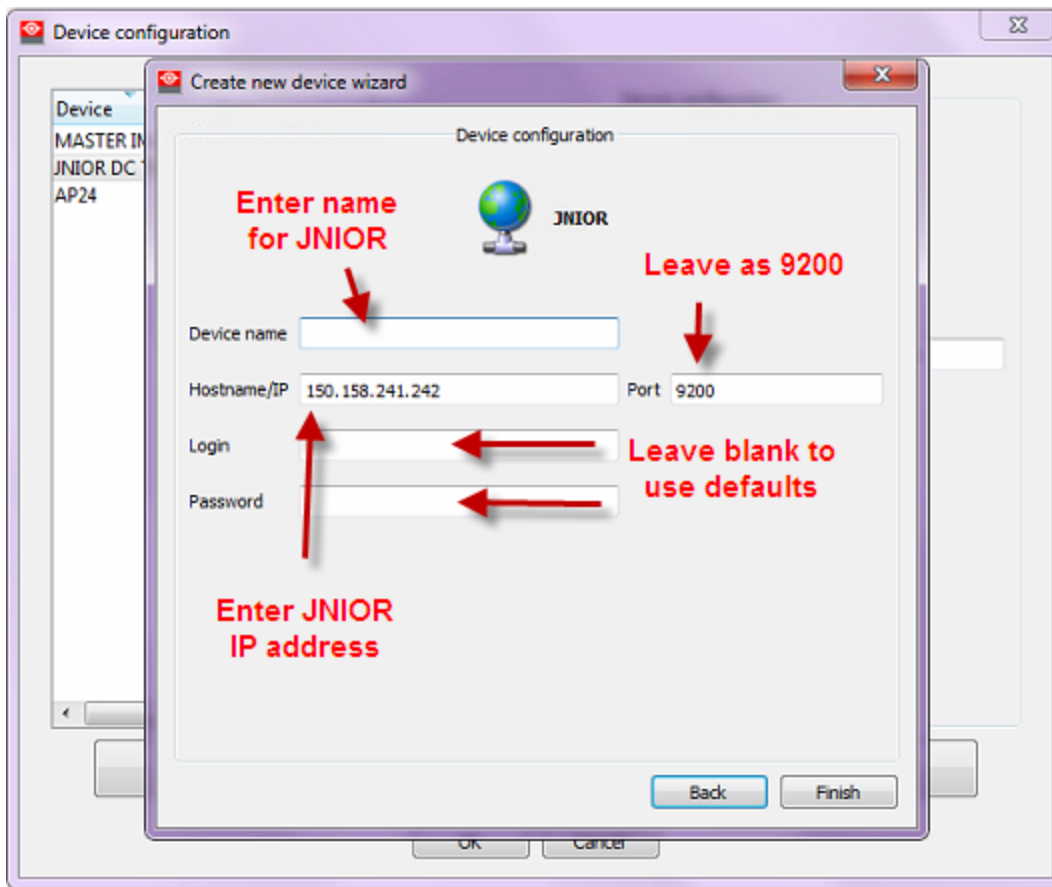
Device configuration

Device
MASTER IM
JNIOR DC
AP24

Create new device wizard

Device configuration

JNIOR

Enter name for JNIOR

Leave as 9200

Device name

Hostname/IP 150.158.241.242

Port 9200

Login

Password

Leave blank to use defaults

Enter JNIOR IP address

Back Finish

OK Cancel